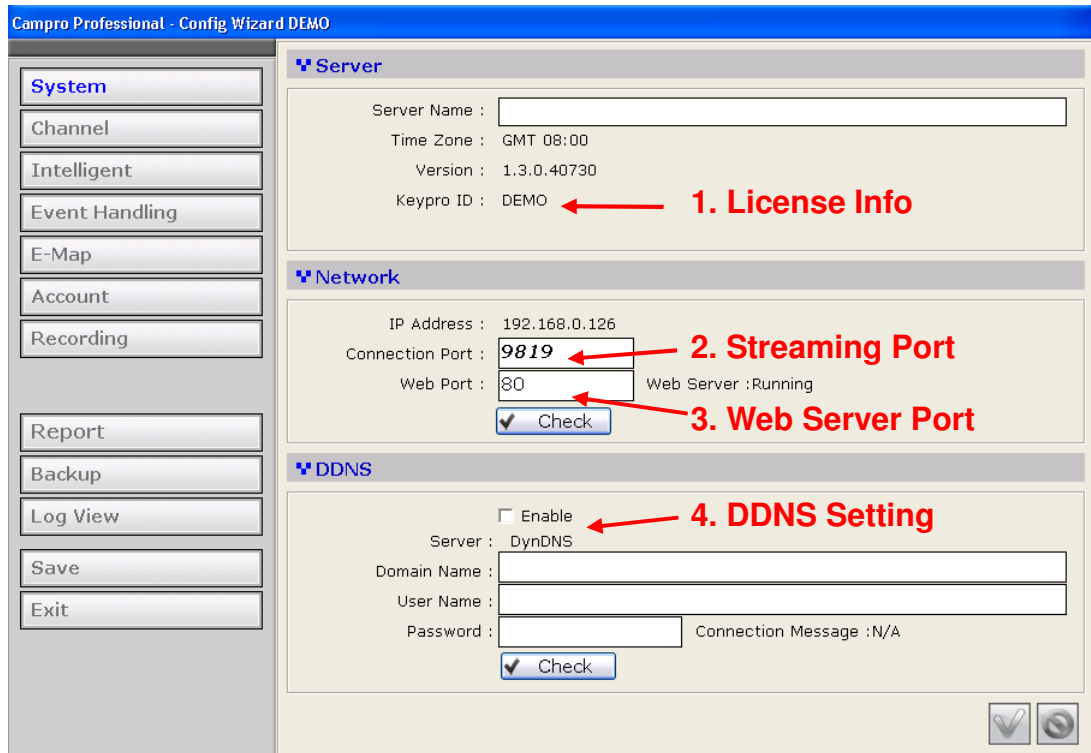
Campro Professional - Config Wizard DEMO

System
Channel
Intelligent
Event Handling
E-Map
Account
Recording

Report
Backup
Log View

Save
Exit

Server

Server Name :
Time Zone : GMT 08:00
Version : 1.3.0.40730
Keypro ID : DEMO

1. License Info

Network

IP Address : 192.168.0.126
Connection Port : 9819
Web Port : 80 Web Server :Running
Check

2. Streaming Port
3. Web Server Port

DDNS

Enable
Server : DynDNS
Domain Name :
User Name :
Password : Connection Message :N/A
Check

4. DDNS Setting